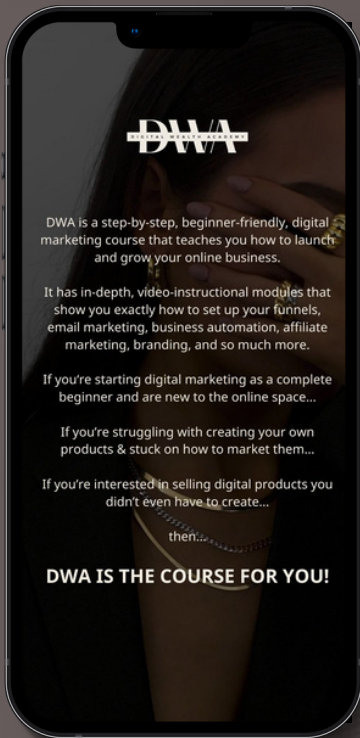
DWA
DIGITAL WEALTH ACADEMY

DWA is a step-by-step, beginner-friendly, digital marketing course that teaches you how to launch and grow your online business.

It has in-depth, video-instructional modules that show you exactly how to set up your funnels, email marketing, business automation, affiliate marketing, branding, and so much more.

If you're starting digital marketing as a complete beginner and are new to the online space...

If you're struggling with creating your own products & stuck on how to market them...

If you're interested in selling digital products you didn't even have to create...

then...

DWA IS THE COURSE FOR YOU!